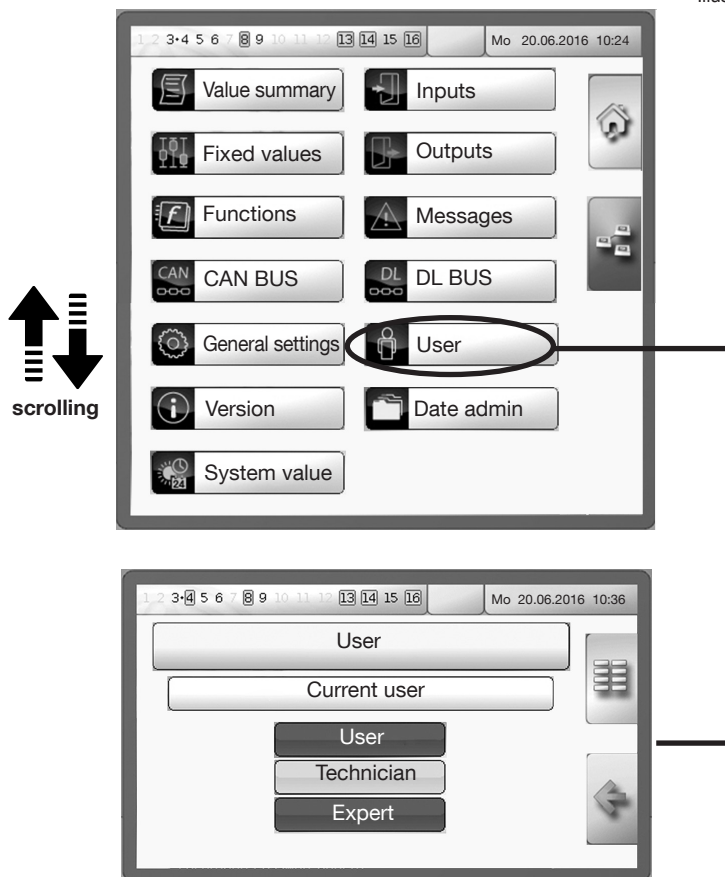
1 2 3•4 5 6 7 8 9 10 11 12 13 14 15 16

Mo 20.06.2016 10:24

Value summary

Inputs

Fixed values

Outputs

Functions

Messages

CAN BUS

DL BUS

General settings

User

Version

Date admin

System value

scrolling

1 2 3•4 5 6 7 8 9 10 11 12 13 14 15 16

Mo 20.06.2016 10:36

User

Current user

User

Technician

Expert